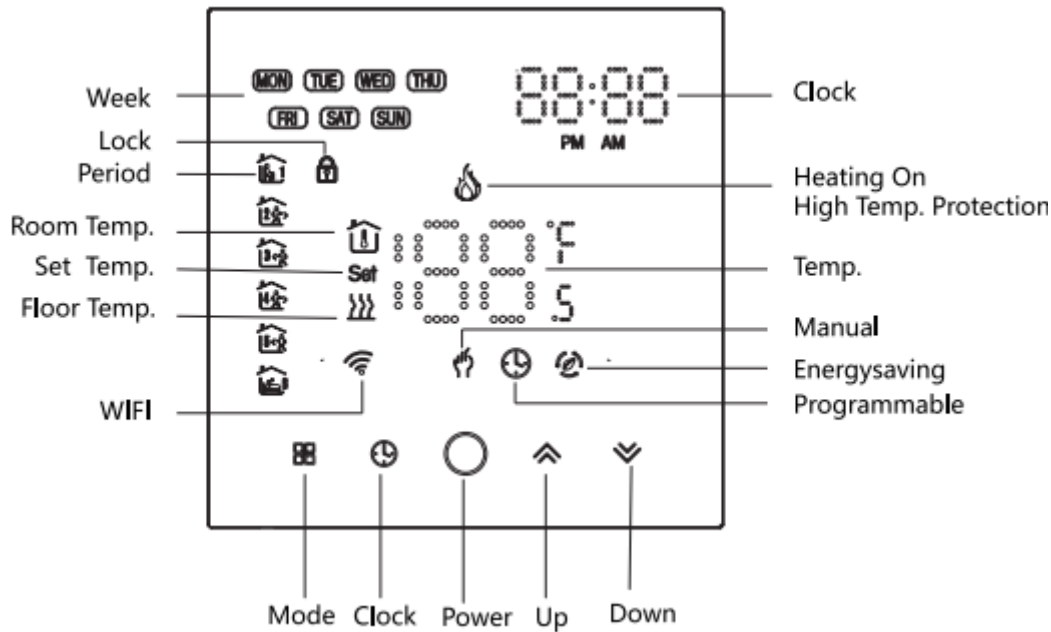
Week
Lock
Period
Room Temp.
Set Temp.
Floor Temp.
WIFI

MON TUE WED THU
FRI SAT SUN

88:88
PM AM

Set
88 °F
88 .5

Clock
Heating On
High Temp. Protection
Temp.
Manual
Energysaving
Programmable

Mode Clock Power Up Down